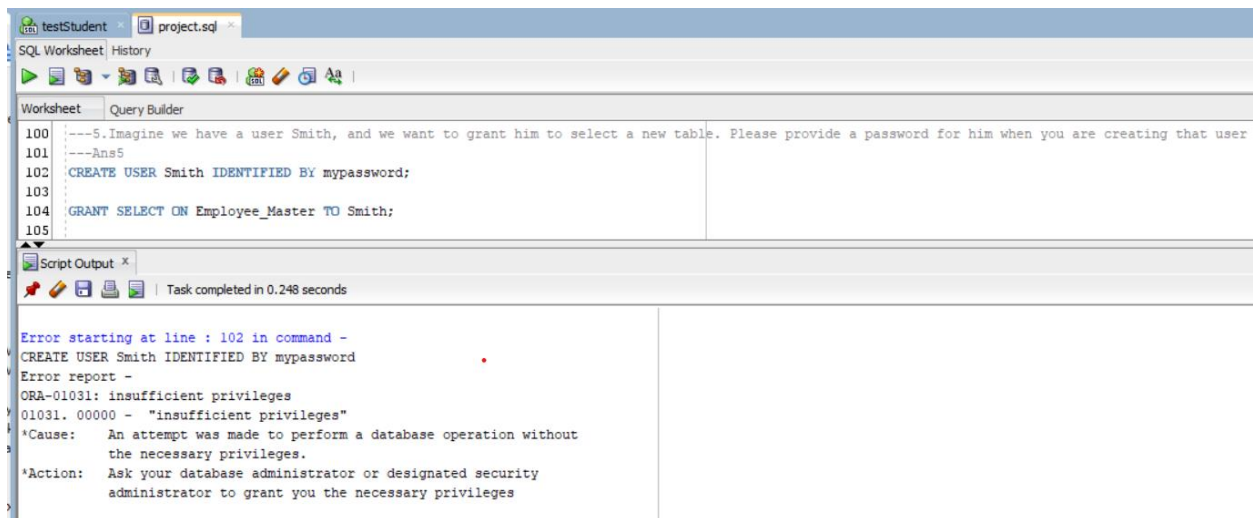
testStudent × project.sql ×
SQL Worksheet History
Worksheet Query Builder
100 ---5.Imagine we have a user Smith, and we want to grant him to select a new table. Please provide a password for him when you are creating that user
101 ---Ans5
102 CREATE USER Smith IDENTIFIED BY mypassword;
103
104 GRANT SELECT ON Employee_Master TO Smith;
105
Script Output ×
Task completed in 0.248 seconds

Error starting at line : 102 in command -
CREATE USER Smith IDENTIFIED BY mypassword
Error report -
ORA-01031: insufficient privileges
01031. 00000 - "insufficient privileges"
*Cause: An attempt was made to perform a database operation without the necessary privileges.
*Action: Ask your database administrator or designated security administrator to grant you the necessary privileges